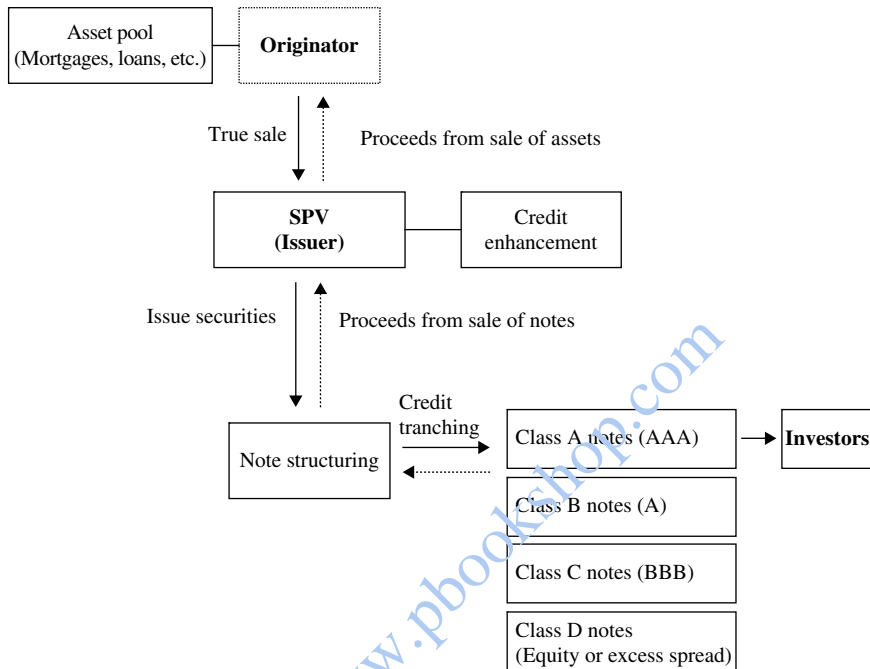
Asset pool (Mortgages, loans, etc.)

**Originator**

True sale

Proceeds from sale of assets

**SPV (Issuer)**

Credit enhancement

Issue securities

Proceeds from sale of notes

Note structuring

Credit tranching

Class A notes (AAA)

**Investors**

Class B notes (A)

Class C notes (BBB)

Class D notes (Equity or excess spread)

www.pbookshop.com